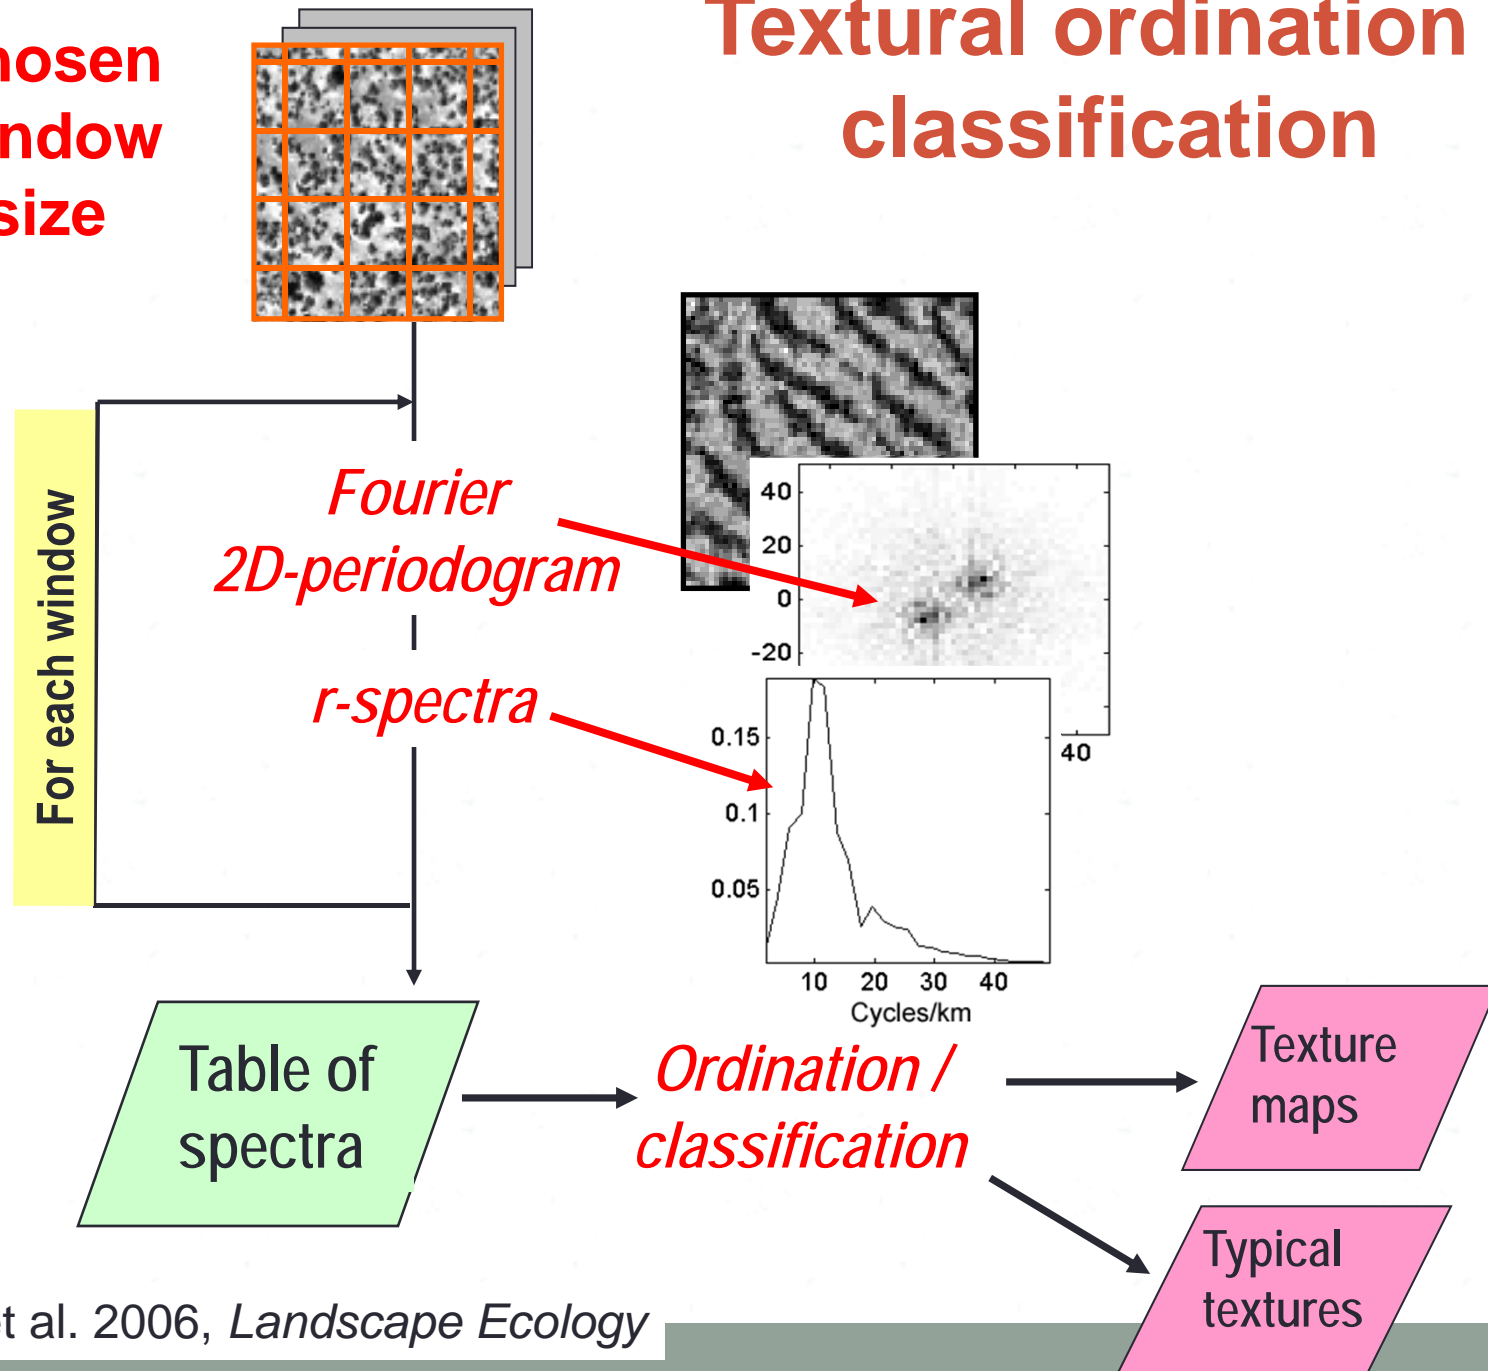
hosen ndow size

Textural ordination classification

For each window

Fourier 2D-periodogram

r-spectra

40
20
0
-20
40

0.15
0.1
0.05
10 20 30 40
Cycles/km

Table of spectra

Ordination / classification

Texture maps

Typical textures

t al. 2006, *Landscape Ecology*